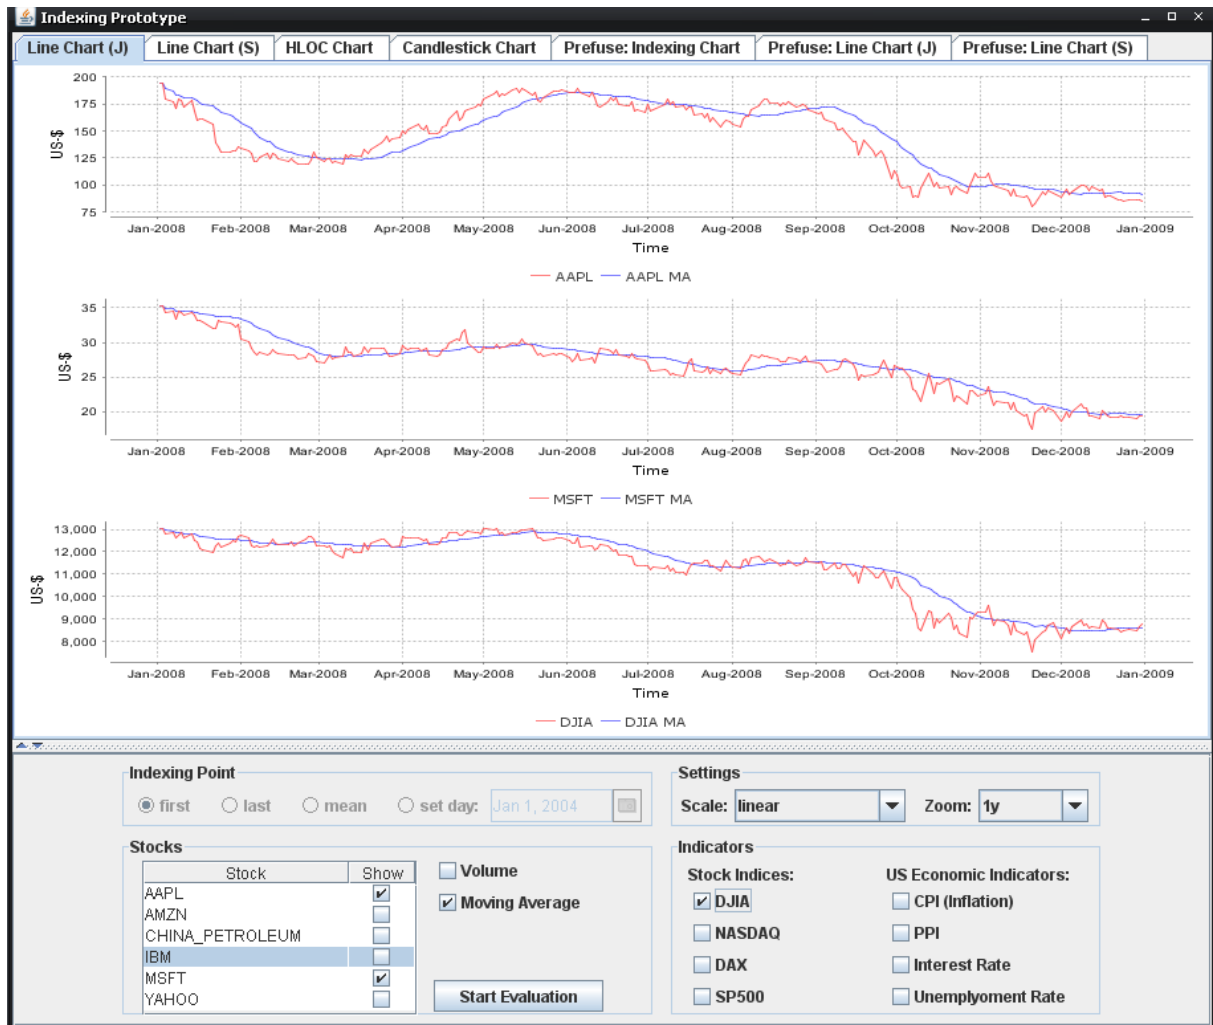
Indexing Prototype

Line Chart (J) | Line Chart (S) | HLOC Chart | Candlestick Chart | Prefuse: Indexing Chart | Prefuse: Line Chart (J) | Prefuse: Line Chart (S)

200
175
150
125
100
75
US-$
Jan-2008 Feb-2008 Mar-2008 Apr-2008 May-2008 Jun-2008 Jul-2008 Aug-2008 Sep-2008 Oct-2008 Nov-2008 Dec-2008 Jan-2009
Time
AAPL AAPL MA

35
30
25
20
US-$
Jan-2008 Feb-2008 Mar-2008 Apr-2008 May-2008 Jun-2008 Jul-2008 Aug-2008 Sep-2008 Oct-2008 Nov-2008 Dec-2008 Jan-2009
Time
MSFT MSFT MA

13,000
12,000
11,000
10,000
9,000
8,000
US-$
Jan-2008 Feb-2008 Mar-2008 Apr-2008 May-2008 Jun-2008 Jul-2008 Aug-2008 Sep-2008 Oct-2008 Nov-2008 Dec-2008 Jan-2009
Time
DJIA DJIA MA

Indexing Point
first last mean set day: Jan 1, 2004

Settings
Scale: linear Zoom: 1y

Stocks
| Stock | Show |
|---|---|
| AAPL | ✔ |
| AMZN | |
| CHINA_PETROLEUM | |
| IBM | |
| MSFT | ✔ |
| YAHOO | |

Volume
✔ Moving Average
Start Evaluation

Indicators
Stock Indices:
✔ DJIA
NASDAQ
DAX
SP500

US Economic Indicators:
CPI (Inflation)
PPI
Interest Rate
Unemplyoment Rate